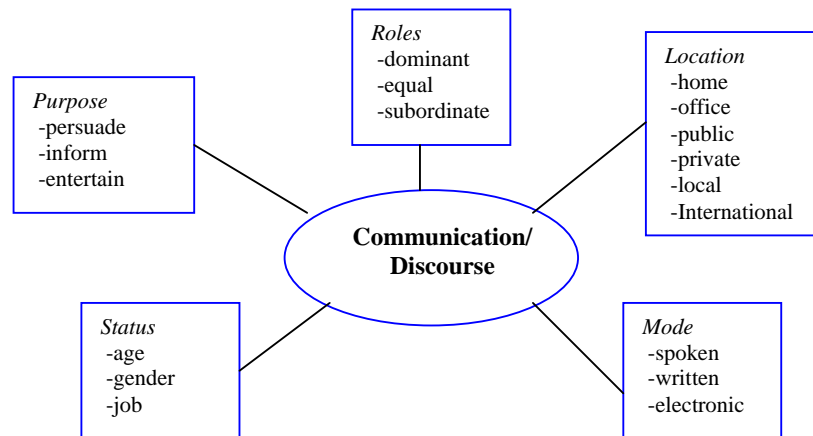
Roles
-dominant
-equal
-subordinate

Purpose
-persuade
-inform
-entertain

Location
-home
-office
-public
-private
-local
-International

Communication/
Discourse

Status
-age
-gender
-job

Mode
-spoken
-written
-electronic